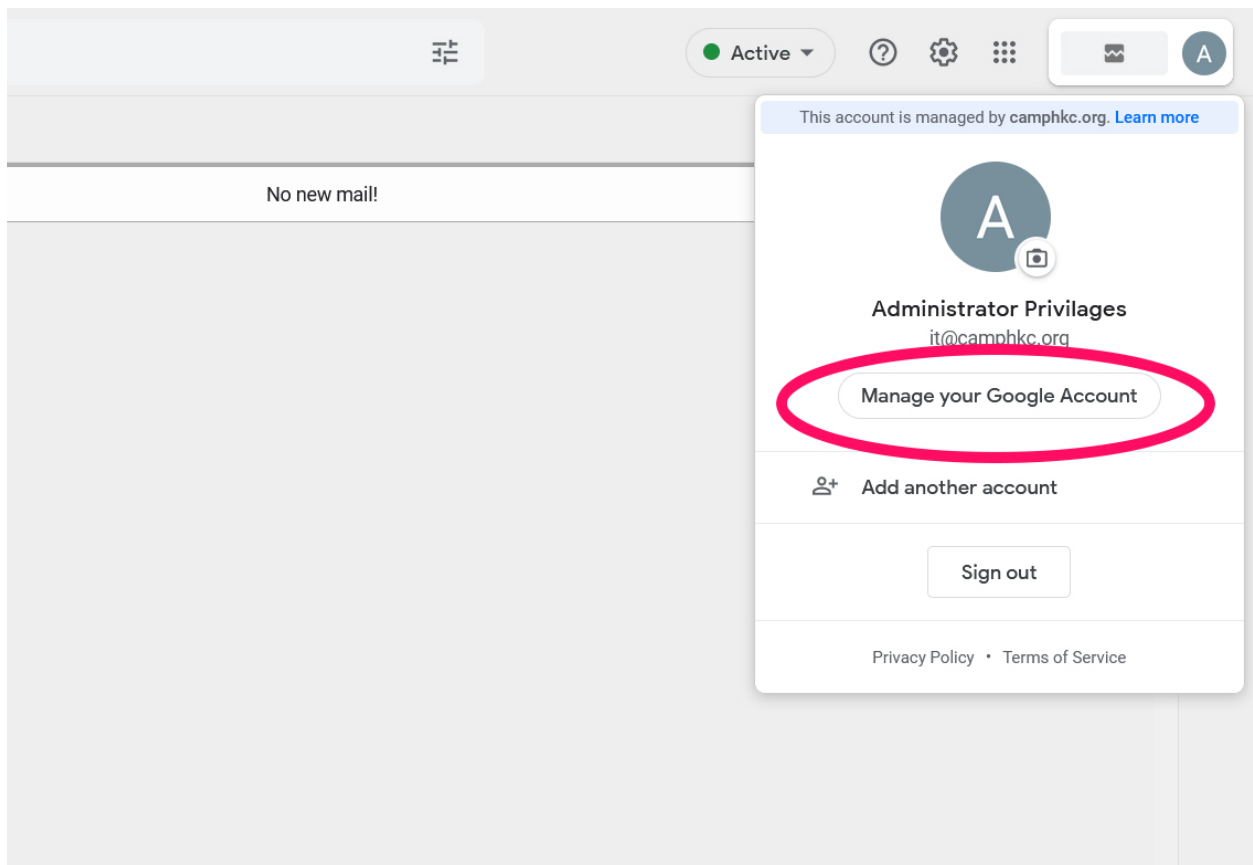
Active

A

This account is managed by camphkc.org. Learn more

No new mail!

A

Administrator Privilages

it@camphkc.org

Manage your Google Account

Add another account

Sign out

Privacy Policy • Terms of Service